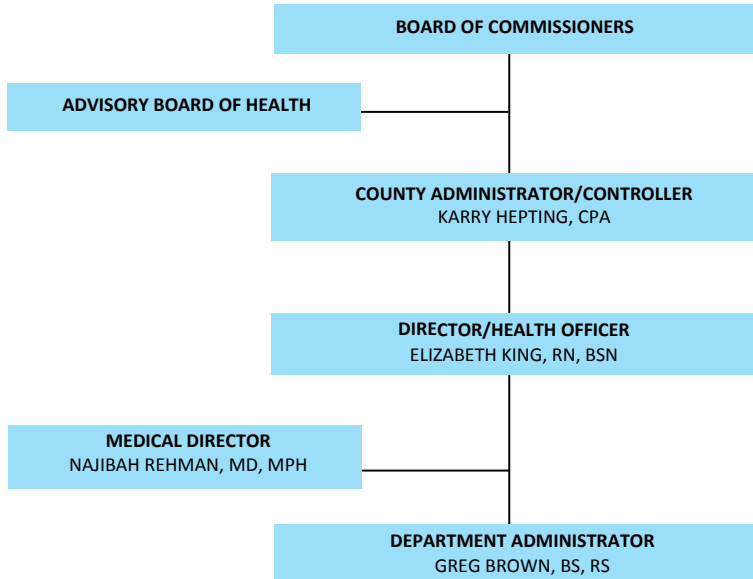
BOARD OF COMMISSIONERS

ADVISORY BOARD OF HEALTH

COUNTY ADMINISTRATOR/CONTROLLER
KARRY HEPTING, CPA

DIRECTOR/HEALTH OFFICER
ELIZABETH KING, RN, BSN

MEDICAL DIRECTOR
NAJIBAH REHMAN, MD, MPH

DEPARTMENT ADMINISTRATOR
GREG BROWN, BS, RS